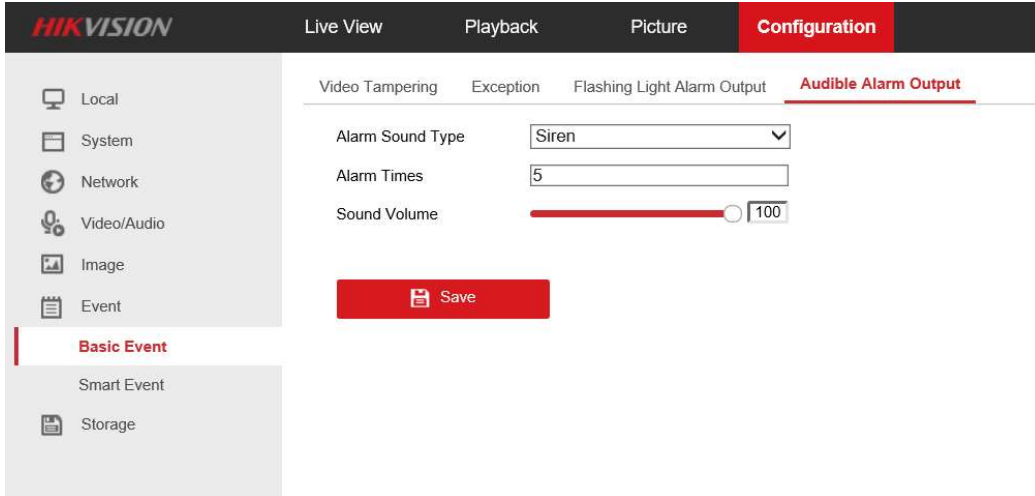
HIKVISION

Live View
Playback
Picture
Configuration

Local
System
Network
Video/Audio
Image
Event
Basic Event
Smart Event
Storage

Video Tampering
Exception
Flashing Light Alarm Output
Audible Alarm Output

Alarm Sound Type
Siren
Alarm Times
5
Sound Volume
100

Save